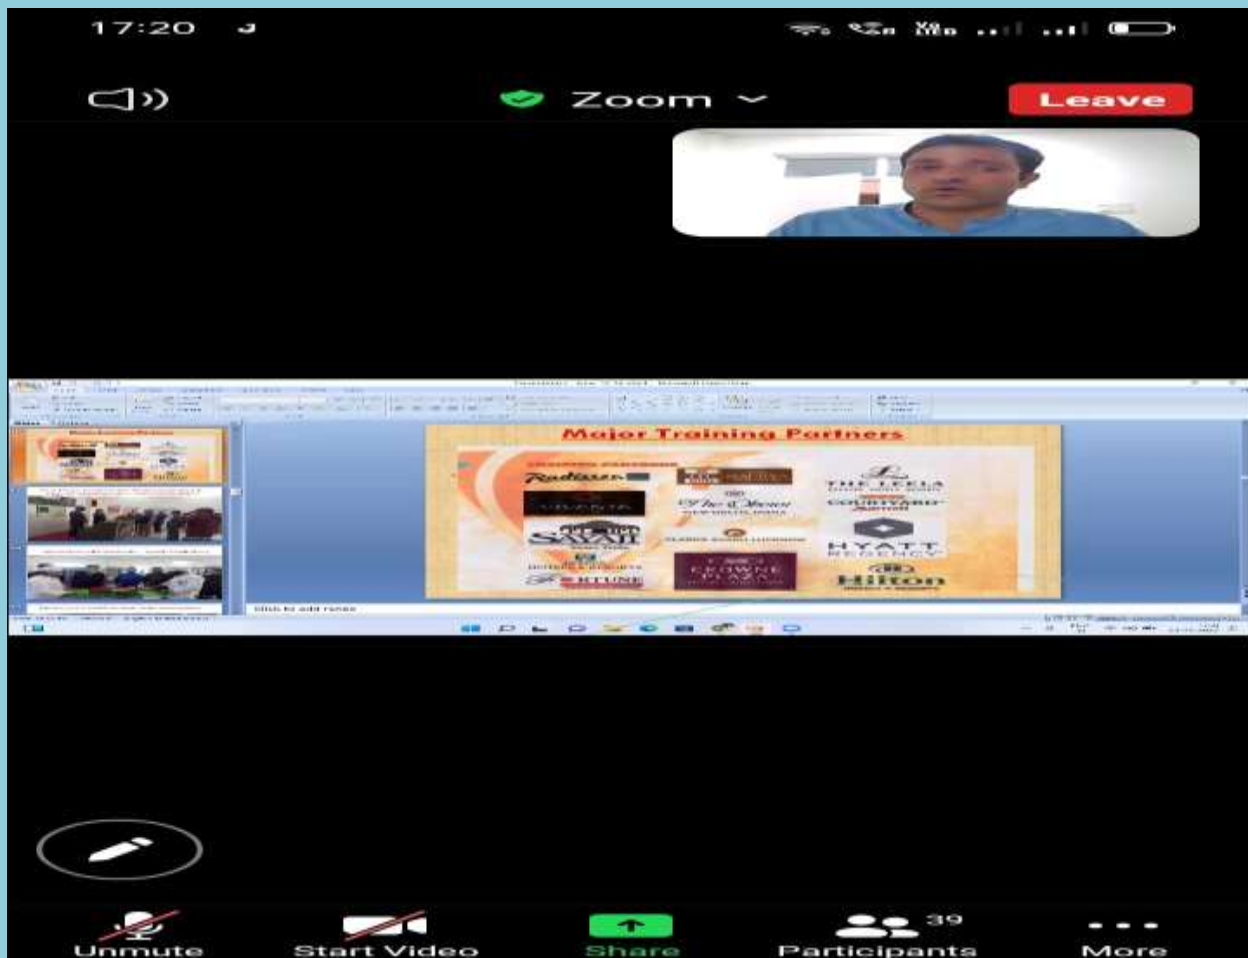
17:20

Zoom

Leave

Major Training Partners

Radisson

The Oberoi

THE LEELA

COURTYARD Marriott

SAYAJI

HYATT REGENCY

CROWNE PLAZA

FORTUNE

Hilton

Click to add notes

Unmute

Start Video

Share

39

Participants

More